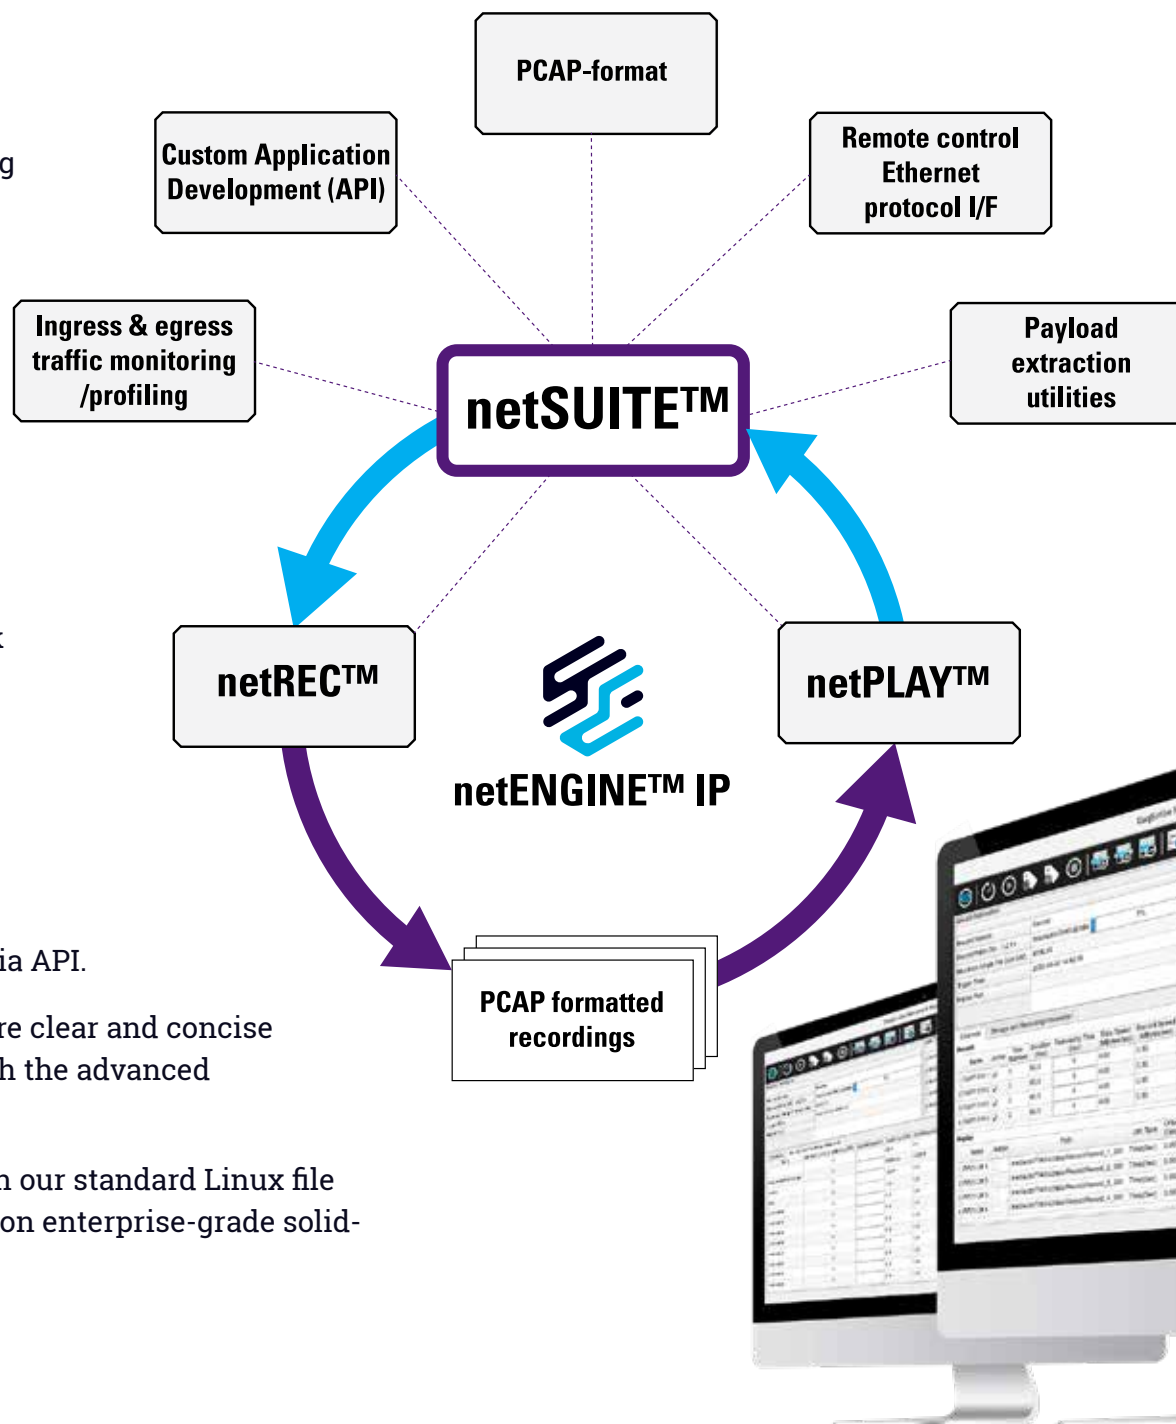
g

k

ia API.

re clear and concise
h the advanced

n our standard Linux file
on enterprise-grade solid-

PCAP-format

Custom Application Development (API)

Remote control Ethernet protocol I/F

Ingress & egress traffic monitoring /profiling

netSUITE™

Payload extraction utilities

netREC™

netENGINE™ IP

netPLAY™

PCAP formatted recordings